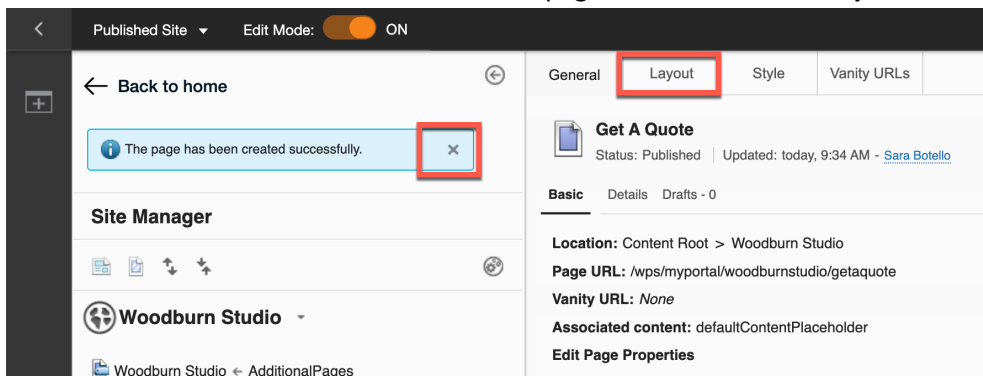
Published Site
Edit Mode: ON

Back to home

The page has been created successfully.

Site Manager

Woodburn Studio

Woodburn Studio ← AdditionalPages

General | Layout | Style | Vanity URLs

Get A Quote
Status: Published | Updated: today, 9:34 AM - Sara Botello

Basic | Details | Drafts - 0

Location: Content Root > Woodburn Studio
Page URL: /wps/myportal/woodburnstudio/getaquote
Vanity URL: None
Associated content: defaultContentPlaceholder
Edit Page Properties